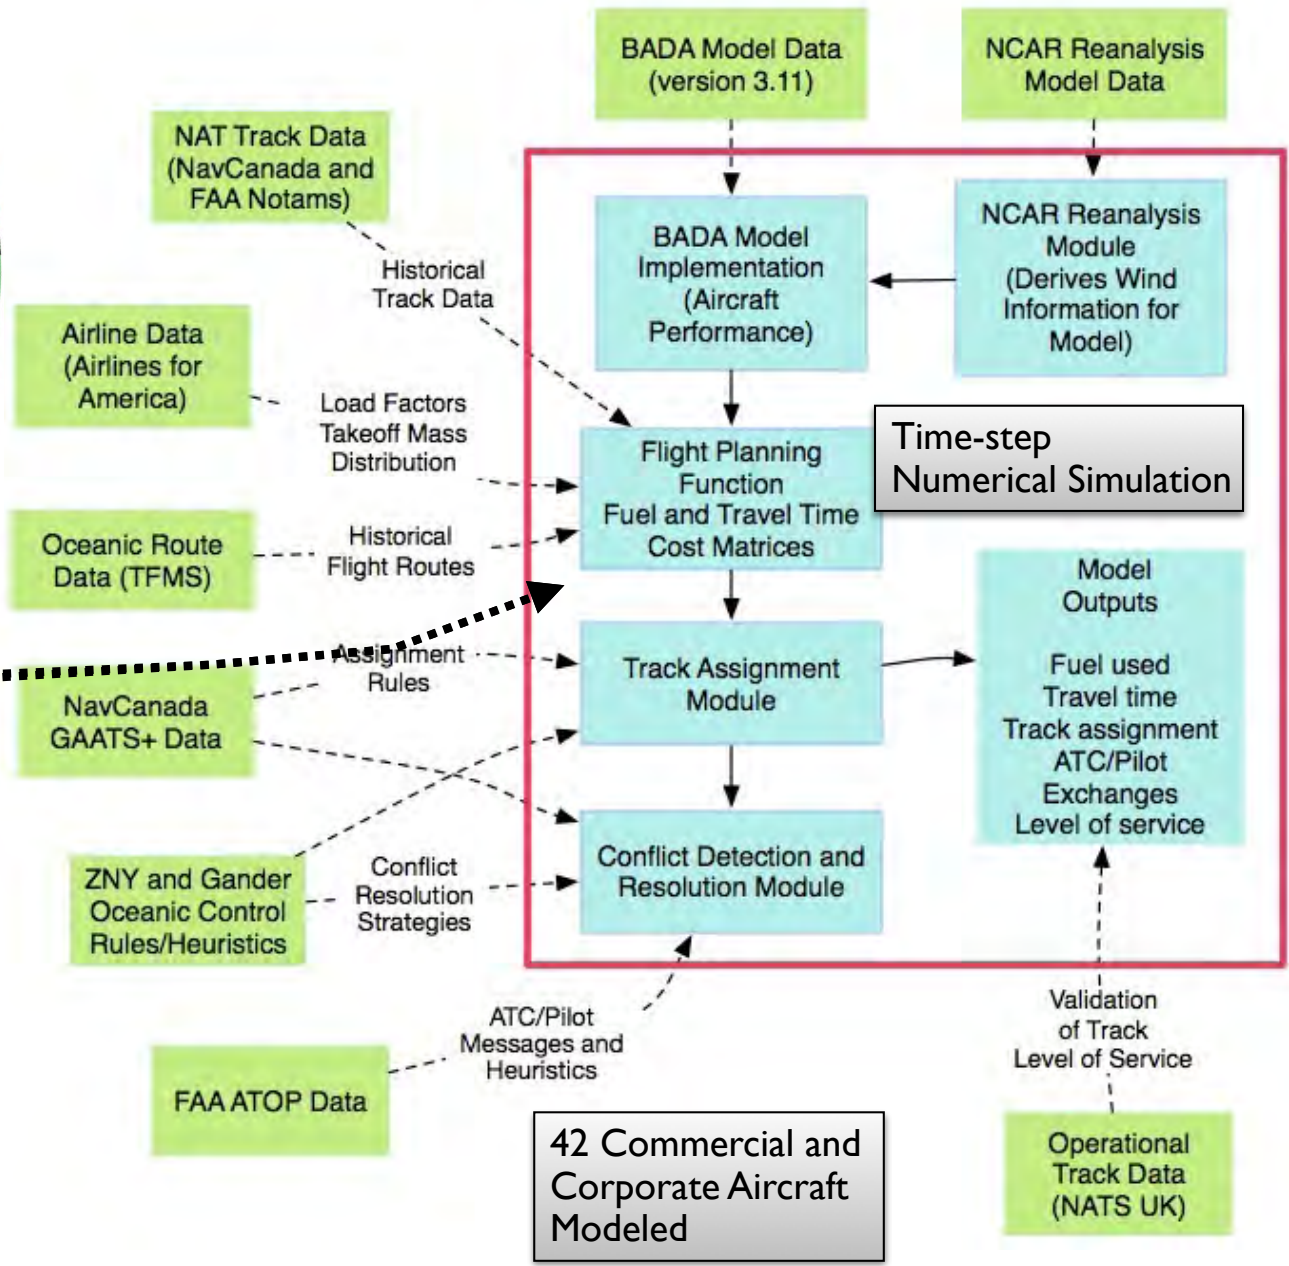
BADA Model Data (version 3.11)

NCAR Reanalysis Model Data

NAT Track Data (NavCanada and FAA Notams)

Historical Track Data

BADA Model Implementation (Aircraft Performance)

NCAR Reanalysis Module (Derives Wind Information for Model)

Airline Data (Airlines for America)

Load Factors Takeoff Mass Distribution

Flight Planning Function Fuel and Travel Time Cost Matrices

Time-step Numerical Simulation

Oceanic Route Data (TFMS)

Historical Flight Routes

Model Outputs

Fuel used
Travel time
Track assignment
ATC/Pilot Exchanges
Level of service

Assignment Rules

Track Assignment Module

NavCanada GAATS+ Data

ZNY and Gander Oceanic Control Rules/Heuristics

Conflict Resolution Strategies

Conflict Detection and Resolution Module

ATC/Pilot Messages and Heuristics

Validation of Track Level of Service

FAA ATOP Data

42 Commercial and Corporate Aircraft Modeled

Operational Track Data (NATS UK)